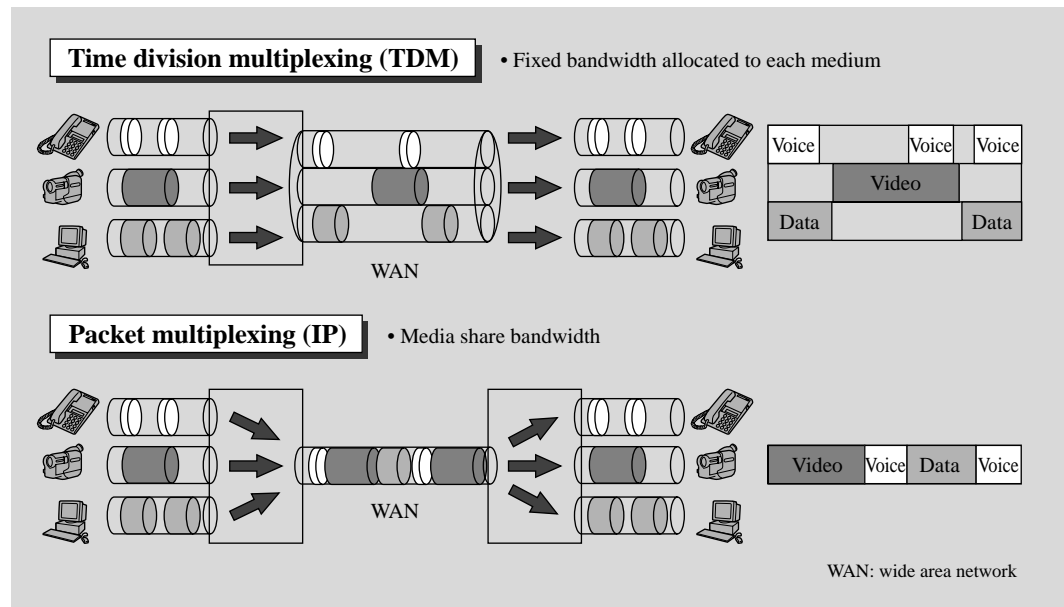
Time division multiplexing (TDM)

• Fixed bandwidth allocated to each medium

| Voice | | Voice | | Voice |
|---|---|---|---|---|
| | Video | | | |
| Data | | | | Data |

WAN

Packet multiplexing (IP)

• Media share bandwidth

WAN

| Video | Voice | Data | Voice |
|---|---|---|---|

WAN: wide area network